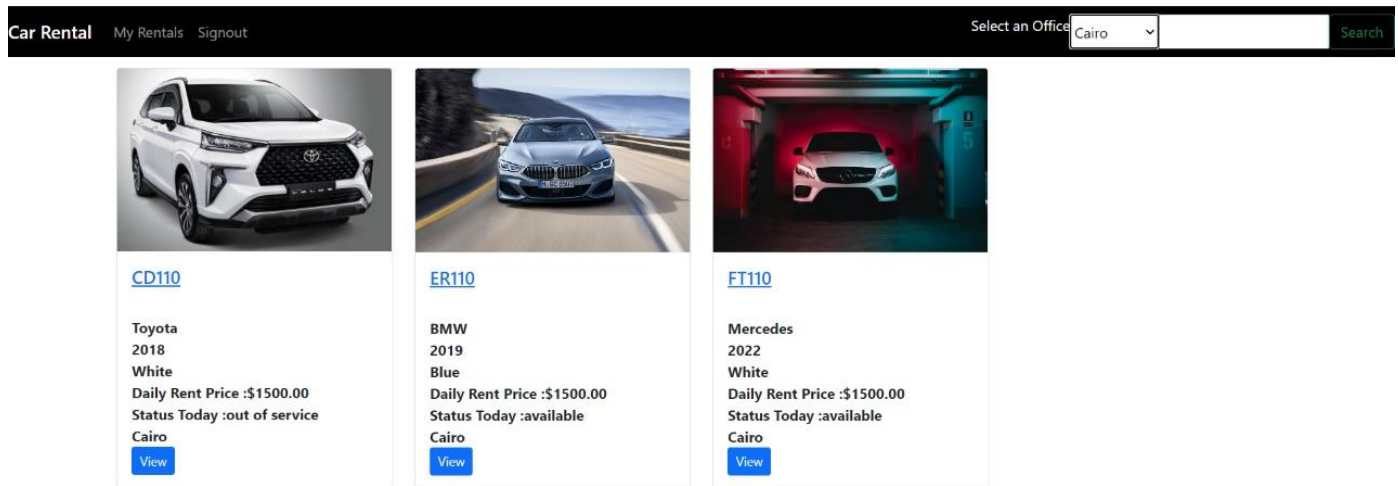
Car Rental My Rentals Signout

Select an Office Cairo Search

CD110

Toyota
2018
White
Daily Rent Price :$1500.00
Status Today :out of service
Cairo
View

ER110

BMW
2019
Blue
Daily Rent Price :$1500.00
Status Today :available
Cairo
View

FT110

Mercedes
2022
White
Daily Rent Price :$1500.00
Status Today :available
Cairo
View